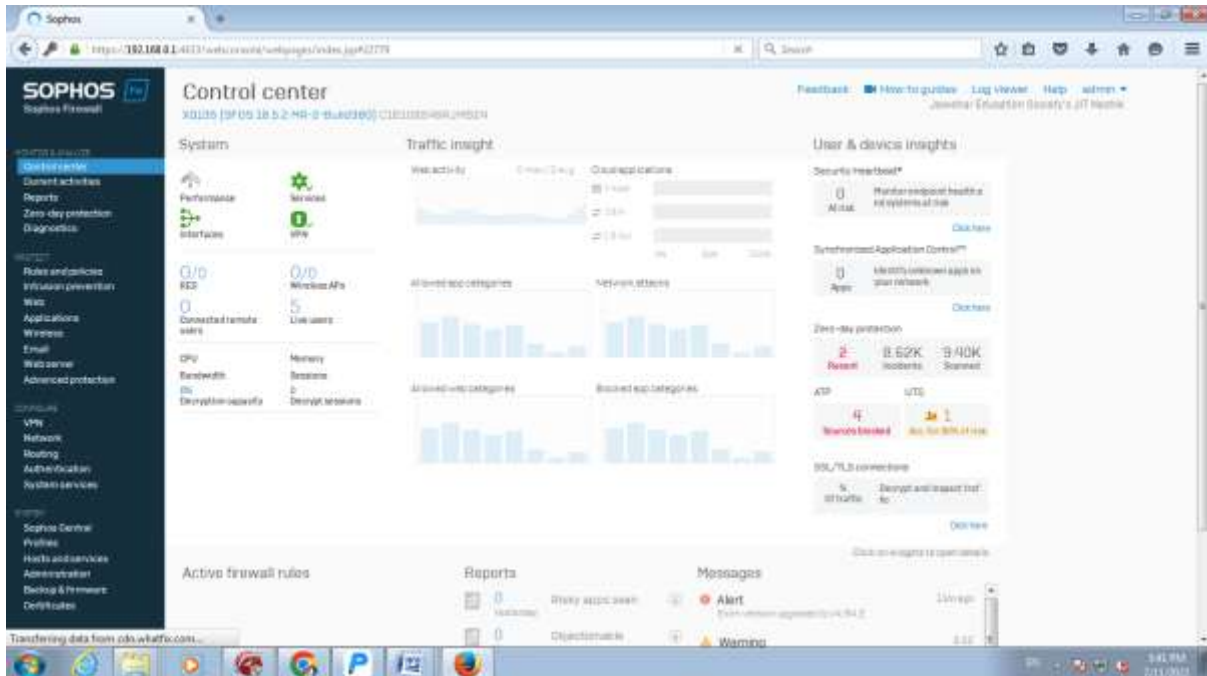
Sophos

https://192.168.0.1:4433/webconsole/webpages/index.jsp#2779

Search

SOPHOS
Sophos Firewall

Control center
XG105 (SFOS 16.5.2 MR-2-Build380) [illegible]

Feedback How-to guides Log viewer Help admin
Jawahar Education Society's JIT Nashik

MONITOR & ANALYZE
Control center
Current activities
Reports
Zero-day protection
Diagnostics

PROTECT
Rules and policies
Intrusion prevention
Web
Applications
Wireless
Email
Web server
Advanced protection

CONFIGURE
VPN
Network
Routing
Authentication
System services

SYSTEM
Sophos Central
Profiles
Hosts and services
Administration
Backup & firmware
Certificates

System

Performance
Services
Interfaces
VPN

0/0
RED
0/0
Wireless APs
0
Connected remote users
5
Live users

CPU
Memory
Bandwidth
Sessions
0%
Decryption capacity
0
Decrypt sessions

Traffic insight

Web activity
Cloud applications

Allowed app categories
Network attacks

Allowed web categories
Blocked app categories

User & device insights

Security Heartbeat™
0
At risk
Monitor endpoint health & risk systems at risk
Click here

Synchronized Application Control™
0
Apps
Identify unknown apps on your network
Click here

Zero-day protection
2
Recent
8.52K
Incidents
9.40K
Scanned

ATP
UTQ
4
Sources blocked
1
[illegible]

SSL/TLS connections
%
of traffic
Decrypt and inspect traffic
Click here

Click on insights to open details

Active firewall rules

Reports
0
Risky apps seen
0
Objectionable

Messages
Alert
Warning

Transferring data from cdn.whatfix.com...